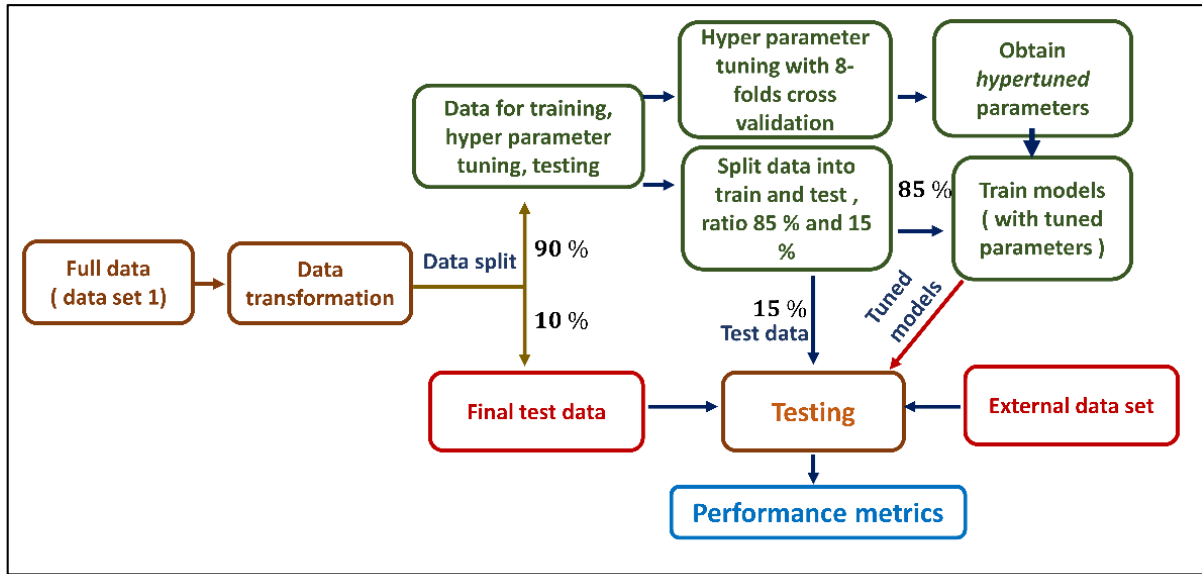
Hyper parameter tuning with 8-folds cross validation

Obtain *hypertuned* parameters

Data for training, hyper parameter tuning, testing

Split data into train and test , ratio 85 % and 15 %

85 %

Train models ( with tuned parameters )

Full data ( data set 1)

Data transformation

Data split

90 %

10 %

15 %

Test data

Tuned models

Final test data

Testing

External data set

Performance metrics